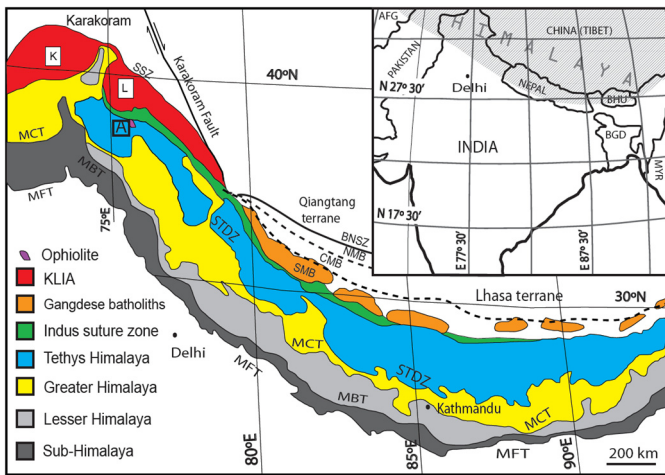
Karakoram

K

L

SSZ

Karakoram Fault

40ºN

MCT

A

MBT

MFT

75ºE

STDZ

Qiangtang terrane

BNSZ

NMB

CMB

SMB

Ophiolite

KLIA

Gangdese batholiths

Indus suture zone

Tethys Himalaya

Greater Himalaya

Lesser Himalaya

Sub-Himalaya

Delhi

MFT

MCT

MBT

STDZ

Lhasa terrane

30ºN

Kathmandu

MCT

MFT

80ºE

85ºE

90ºE

200 km

AFG

HIMALAYA

CHINA (TIBET)

PAKISTAN

N 27º 30'

Delhi

NEPAL

BHU

BGD

INDIA

MYR

N 17º 30'

E 77º 30'

E 87º 30'